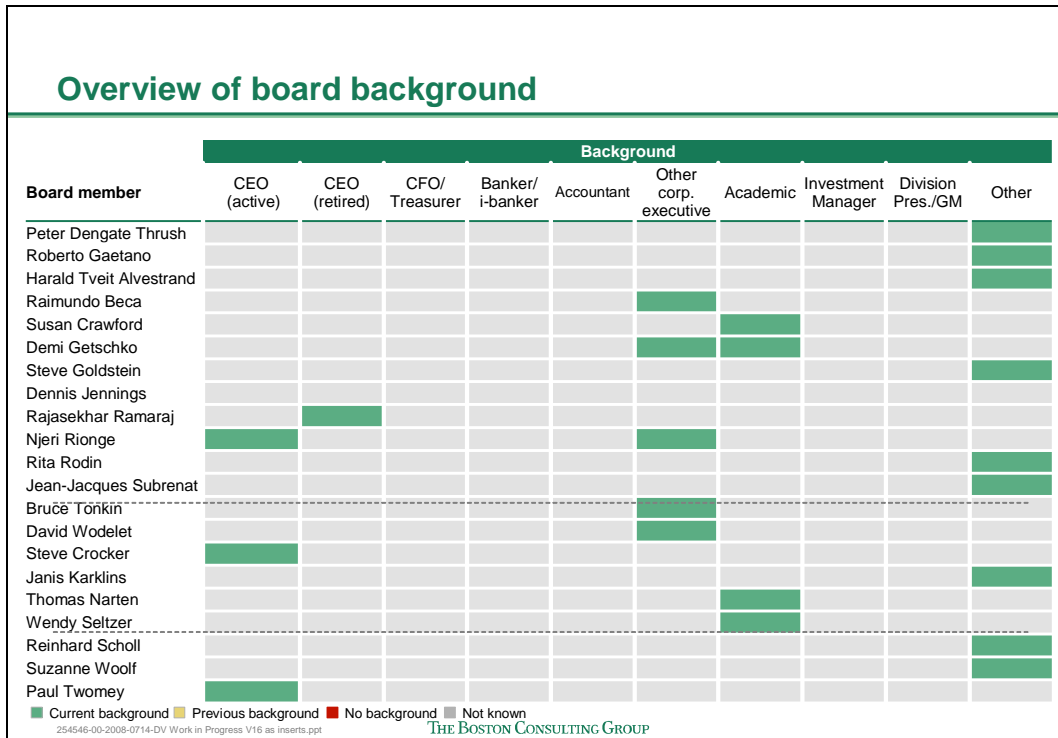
Overview of board background

| Board member | CEO (active) | CEO (retired) | CFO/ Treasurer | Banker/ i-banker | Accountant | Other corp. executive | Academic | Investment Manager | Division Pres./GM | Other |
|---|---|---|---|---|---|---|---|---|---|---|
| Peter Dengate Thrush | | | | | | | | | | |
| Roberto Gaetano | | | | | | | | | | |
| Harald Tveit Alvestrand | | | | | | | | | | |
| Raimundo Beca | | | | | | | | | | |
| Susan Crawford | | | | | | | | | | |
| Demi Getschko | | | | | | | | | | |
| Steve Goldstein | | | | | | | | | | |
| Dennis Jennings | | | | | | | | | | |
| Rajasekhar Ramaraj | | | | | | | | | | |
| Njeri Rionge | | | | | | | | | | |
| Rita Rodin | | | | | | | | | | |
| Jean-Jacques Subrenat | | | | | | | | | | |
| Bruce Tonkin | | | | | | | | | | |
| David Wodelet | | | | | | | | | | |
| Steve Crocker | | | | | | | | | | |
| Janis Karklins | | | | | | | | | | |
| Thomas Narten | | | | | | | | | | |
| Wendy Seltzer | | | | | | | | | | |
| Reinhard Scholl | | | | | | | | | | |
| Suzanne Woolf | | | | | | | | | | |
| Paul Twomey | | | | | | | | | | |

Background

Current background Previous background No background Not known

254546-00-2008-0714-DV Work in Progress V16 as inserts.ppt

THE BOSTON CONSULTING GROUP